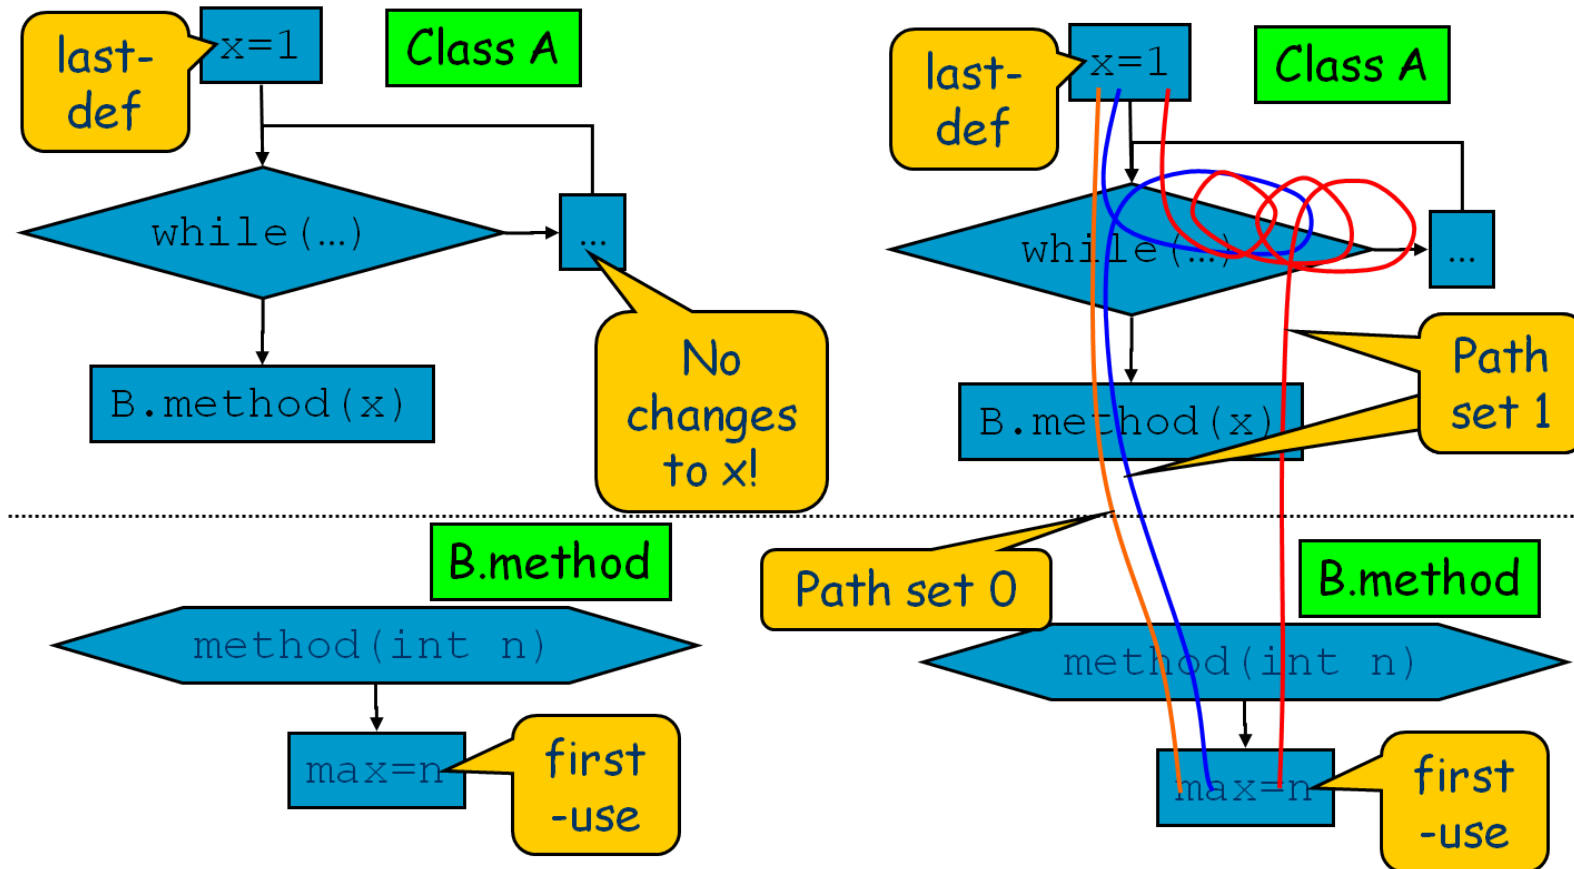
last-def

x=1

Class A

while(...)

...

No changes to x!

B.method(x)

last-def

x=1

Class A

while(...)

...

Path set 1

B.method(x)

B.method

method(int n)

max=n

first -use

Path set 0

B.method

method(int n)

max=n

first -use